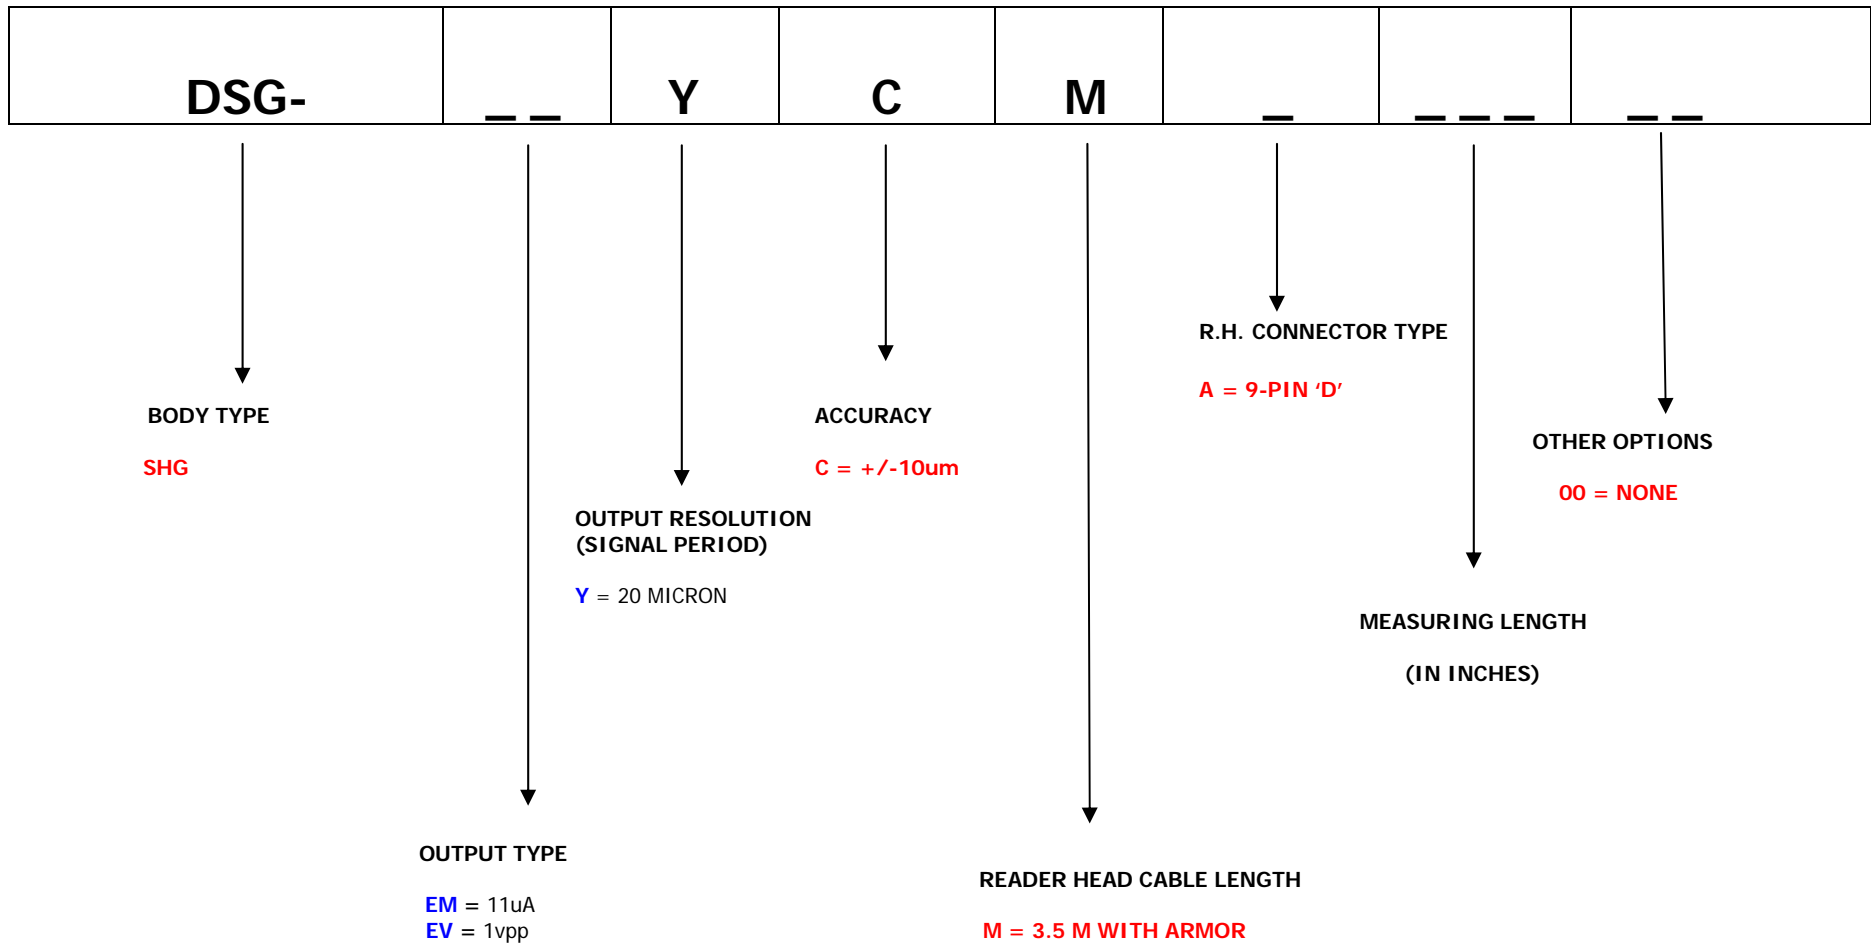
| DSG- | _ _ | Y | C | M | _ | _ _ _ | _ _ |
|---|---|---|---|---|---|---|---|

BODY TYPE

SHG

OUTPUT TYPE

EM = 11uA
EV = 1vpp

OUTPUT RESOLUTION (SIGNAL PERIOD)

Y = 20 MICRON

ACCURACY

C = +/-10um

READER HEAD CABLE LENGTH

M = 3.5 M WITH ARMOR

R.H. CONNECTOR TYPE

A = 9-PIN 'D'

MEASURING LENGTH

(IN INCHES)

OTHER OPTIONS

00 = NONE